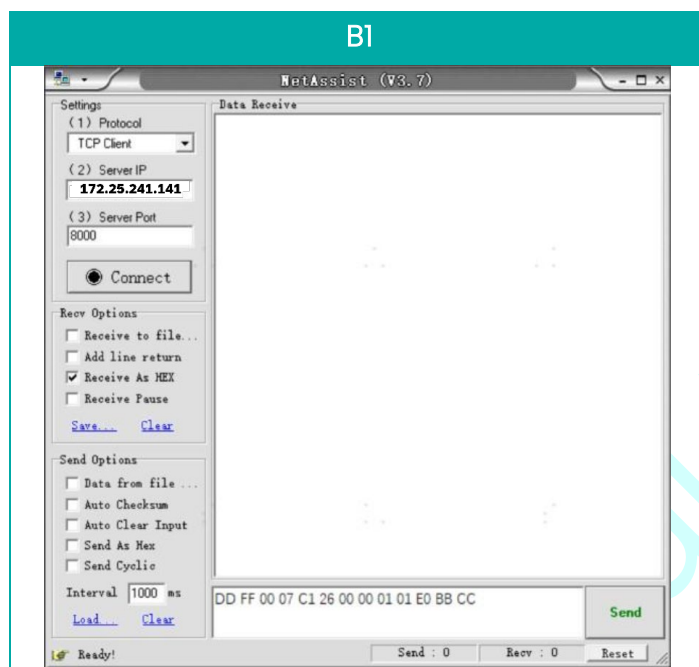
B1

NetAssist (V3.7)

Settings
(1) Protocol
TCP Client
(2) Server IP
172.25.241.141
(3) Server Port
8000
Connect

Recv Options
Receive to file...
Add line return
Receive As HEX
Receive Pause
Save... Clear

Send Options
Data from file ...
Auto Checksum
Auto Clear Input
Send As Hex
Send Cyclic
Interval 1000 ms
Load... Clear

Data Receive

DD FF 00 07 C1 26 00 00 01 01 E0 BB CC

Send

Ready!
Send : 0
Recv : 0
Reset